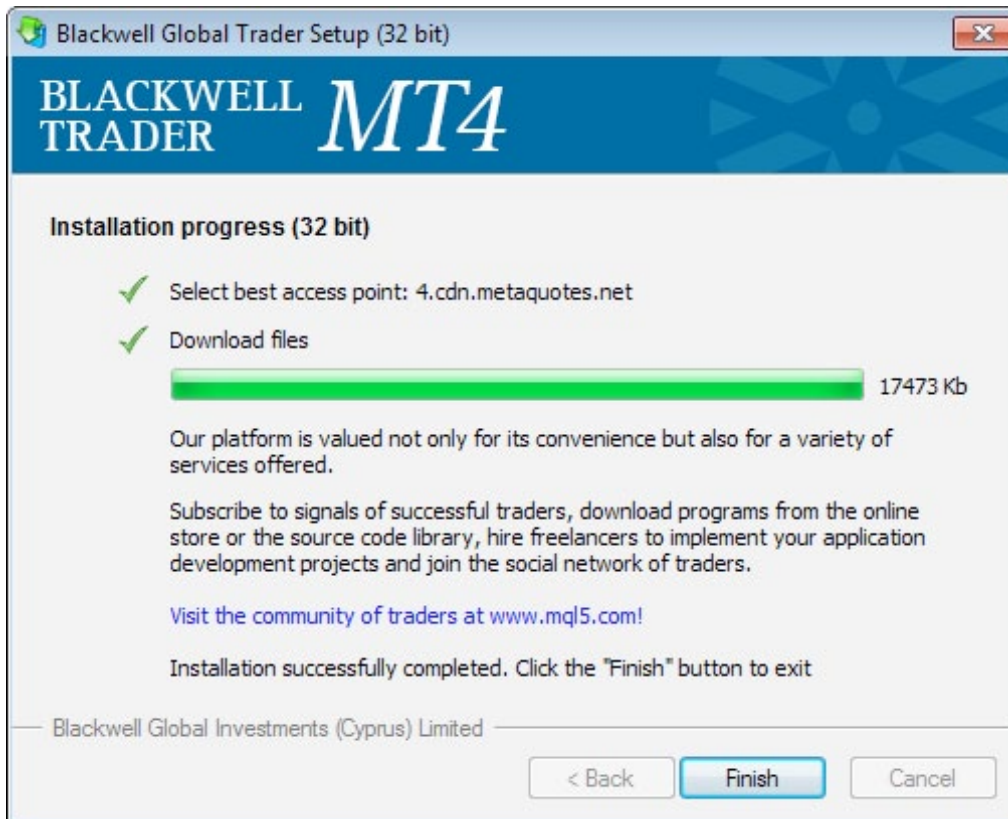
Blackwell Global Trader Setup (32 bit)

BLACKWELL TRADER MT4

Installation progress (32 bit)

Select best access point: 4.cdn.metaquotes.net

Download files

17473 Kb

Our platform is valued not only for its convenience but also for a variety of services offered.

Subscribe to signals of successful traders, download programs from the online store or the source code library, hire freelancers to implement your application development projects and join the social network of traders.

Visit the community of traders at www.mql5.com!

Installation successfully completed. Click the "Finish" button to exit

Blackwell Global Investments (Cyprus) Limited

< Back

Finish

Cancel